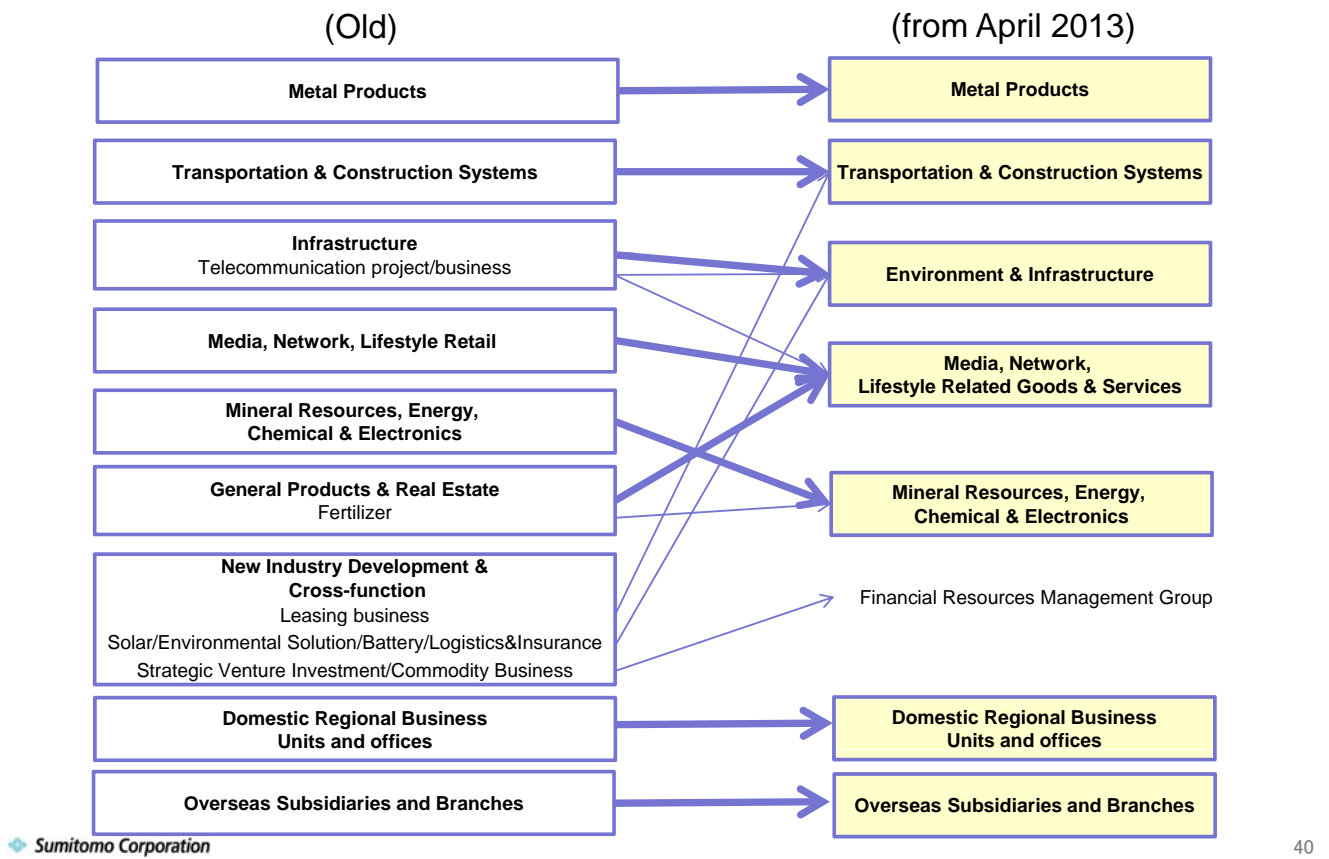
(Old)

(from April 2013)

Metal Products

Transportation & Construction Systems

Infrastructure
Telecommunication project/business

Media, Network, Lifestyle Retail

Mineral Resources, Energy, Chemical & Electronics

General Products & Real Estate
Fertilizer

New Industry Development & Cross-function
Leasing business
Solar/Environmental Solution/Battery/Logistics&Insurance
Strategic Venture Investment/Commodity Business

Domestic Regional Business Units and offices

Overseas Subsidiaries and Branches

Metal Products

Transportation & Construction Systems

Environment & Infrastructure

Media, Network, Lifestyle Related Goods & Services

Mineral Resources, Energy, Chemical & Electronics

Financial Resources Management Group

Domestic Regional Business Units and offices

Overseas Subsidiaries and Branches

Sumitomo Corporation

40